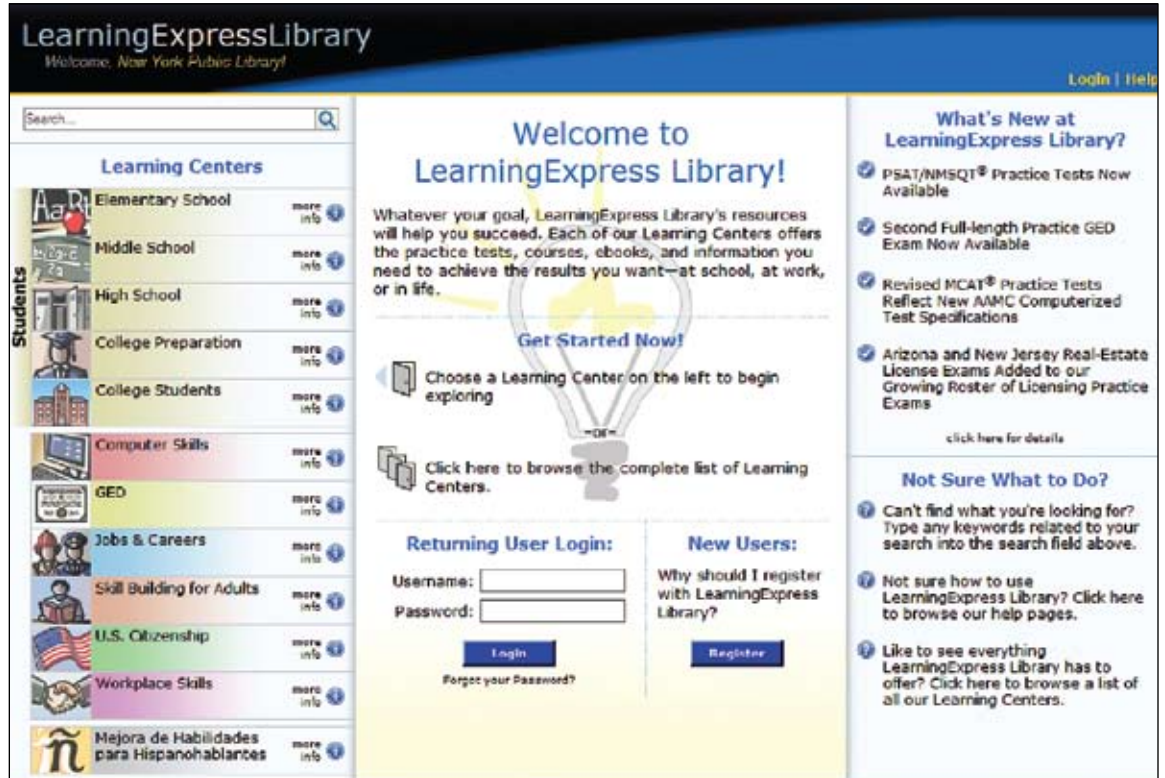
LearningExpressLibrary
Welcome, New York Public Library!

Login | Help

Search...

Learning Centers

Students

Elementary School more info
Middle School more info
High School more info
College Preparation more info
College Students more info
Computer Skills more info
GED more info
Jobs & Careers more info
Skill Building for Adults more info
U.S. Citizenship more info
Workplace Skills more info
Mejora de Habilidades para Hispanohablantes more info

Welcome to LearningExpress Library!

Whatever your goal, LearningExpress Library's resources will help you succeed. Each of our Learning Centers offers the practice tests, courses, ebooks, and information you need to achieve the results you want—at school, at work, or in life.

Get Started Now!

Choose a Learning Center on the left to begin exploring

—or—

Click here to browse the complete list of Learning Centers.

Returning User Login:

Username:
Password:

Login

Forgot your Password?

New Users:

Why should I register with LearningExpress Library?

Register

What's New at LearningExpress Library?

PSAT/NMSQT® Practice Tests Now Available

Second Full-length Practice GED Exam Now Available

Revised MCAT® Practice Tests Reflect New AAMC Computerized Test Specifications

Arizona and New Jersey Real-Estate License Exams Added to our Growing Roster of Licensing Practice Exams

click here for details

Not Sure What to Do?

Can't find what you're looking for? Type any keywords related to your search into the search field above.

Not sure how to use LearningExpress Library? Click here to browse our help pages.

Like to see everything LearningExpress Library has to offer? Click here to browse a list of all our Learning Centers.